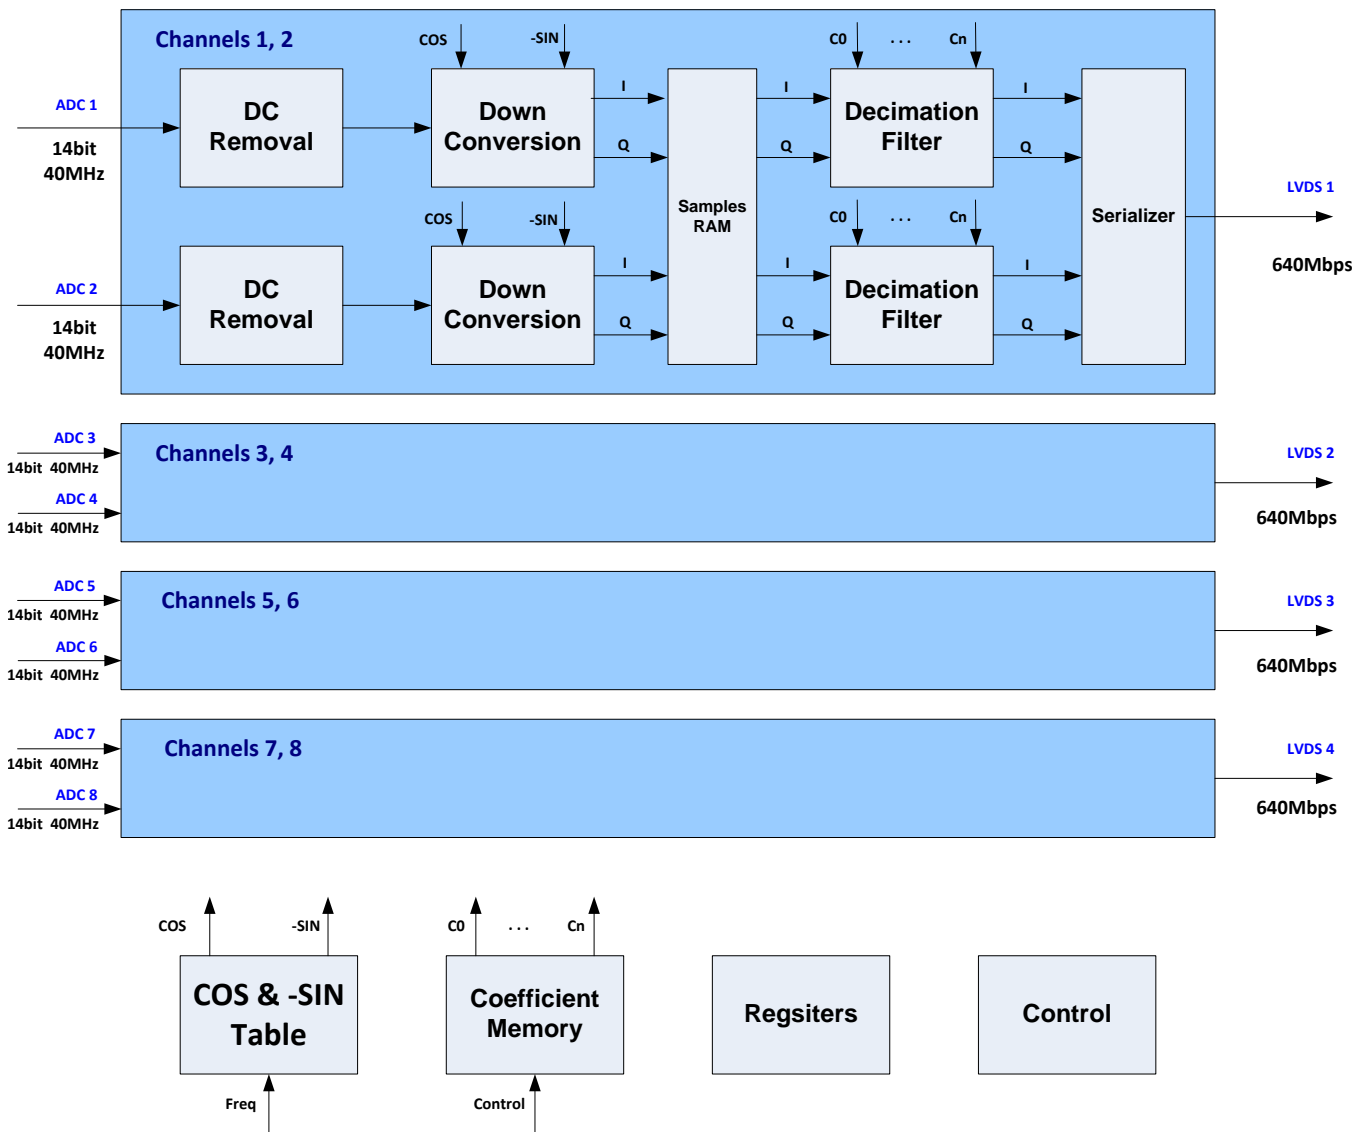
Channels 1, 2

COS -SIN

C0 . . . Cn

ADC 1

14bit 40MHz

DC Removal

Down Conversion

I

Q

Samples RAM

I

Q

Decimation Filter

I

Q

Serializer

LVDS 1

640Mbps

COS -SIN

C0 . . . Cn

ADC 2

14bit 40MHz

DC Removal

Down Conversion

I

Q

I

Q

Decimation Filter

I

Q

ADC 3

14bit 40MHz

ADC 4

14bit 40MHz

Channels 3, 4

LVDS 2

640Mbps

ADC 5

14bit 40MHz

ADC 6

14bit 40MHz

Channels 5, 6

LVDS 3

640Mbps

ADC 7

14bit 40MHz

ADC 8

14bit 40MHz

Channels 7, 8

LVDS 4

640Mbps

COS -SIN

COS & -SIN Table

Freq

C0 . . . Cn

Coefficient Memory

Control

Regsiters

Control